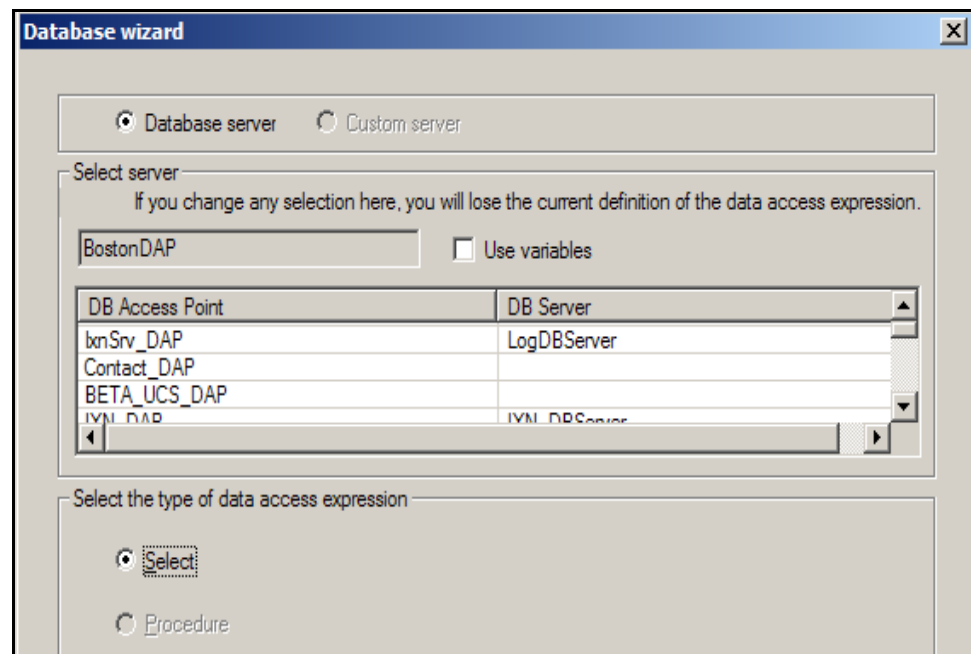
Database wizard

Database server Custom server

Select server

If you change any selection here, you will lose the current definition of the data access expression.

BostonDAP

Use variables

| DB Access Point | DB Server |
|---|---|
| IxnSrv_DAP | LogDBServer |
| Contact_DAP | |
| BETA_UCS_DAP | |
| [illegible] | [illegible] |

Select the type of data access expression

Select

Procedure